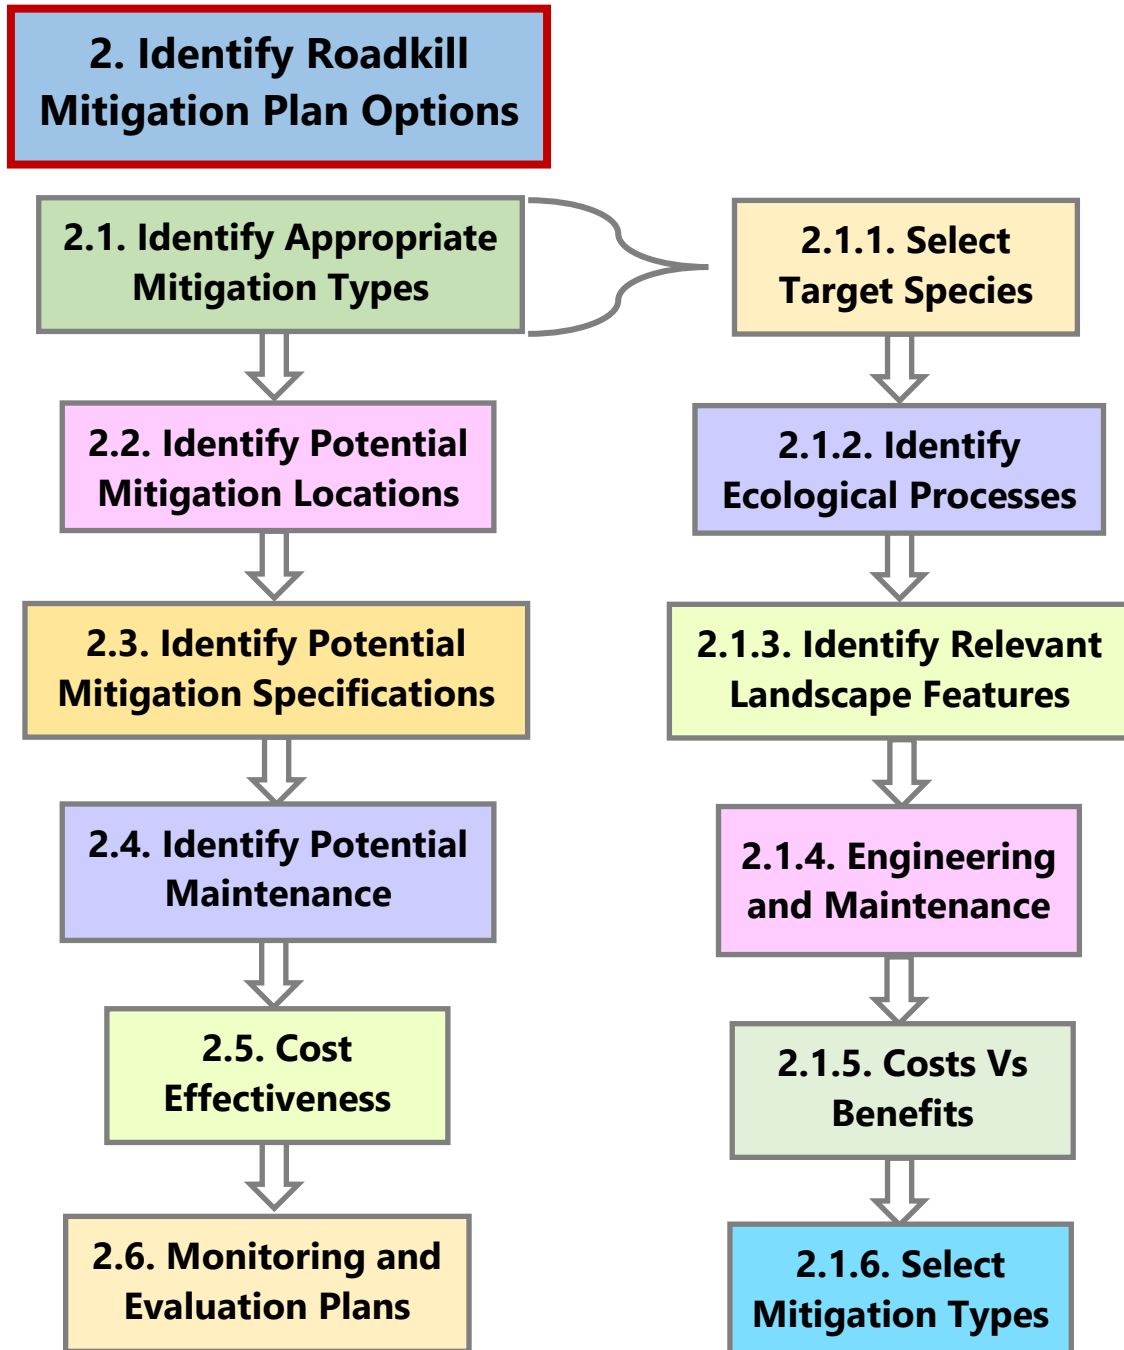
2. Identify Roadkill Mitigation Plan Options

2.1. Identify Appropriate Mitigation Types

2.2. Identify Potential Mitigation Locations

2.3. Identify Potential Mitigation Specifications

2.4. Identify Potential Maintenance

2.5. Cost Effectiveness

2.6. Monitoring and Evaluation Plans

2.1.1. Select Target Species

2.1.2. Identify Ecological Processes

2.1.3. Identify Relevant Landscape Features

2.1.4. Engineering and Maintenance

2.1.5. Costs Vs Benefits

2.1.6. Select Mitigation Types